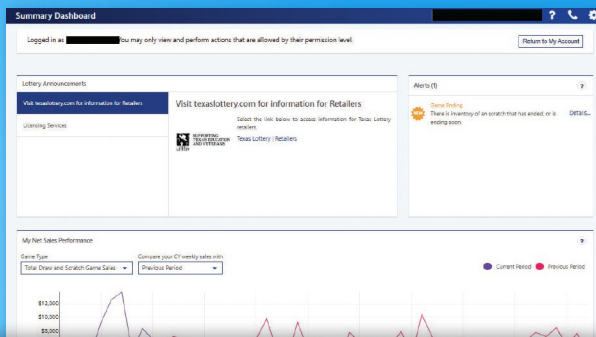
Summary Dashboard

? 

Logged in as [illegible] You may only view and perform actions that are allowed by their permission level.

Return to My Account

Lottery Announcements

Visit texaslottery.com for information for Retailers

Licensing Services

Visit texaslottery.com for information for Retailers

Select the link below to access information for Texas Lottery retailers.

SUPPORTING TEXAS EDUCATION AND VETERANS

LOTTERY

Texas Lottery | Retailers

Alerts (1)

?

NEW

Game Ending

There is inventory of an scratch that has ended, or is ending soon.

Details...

My Net Sales Performance

?

Game Type

Total Draw and Scratch Game Sales

Compare your CY weekly sales with

Previous Period

Current Period

Previous Period

$12,000

$10,000

$8,000